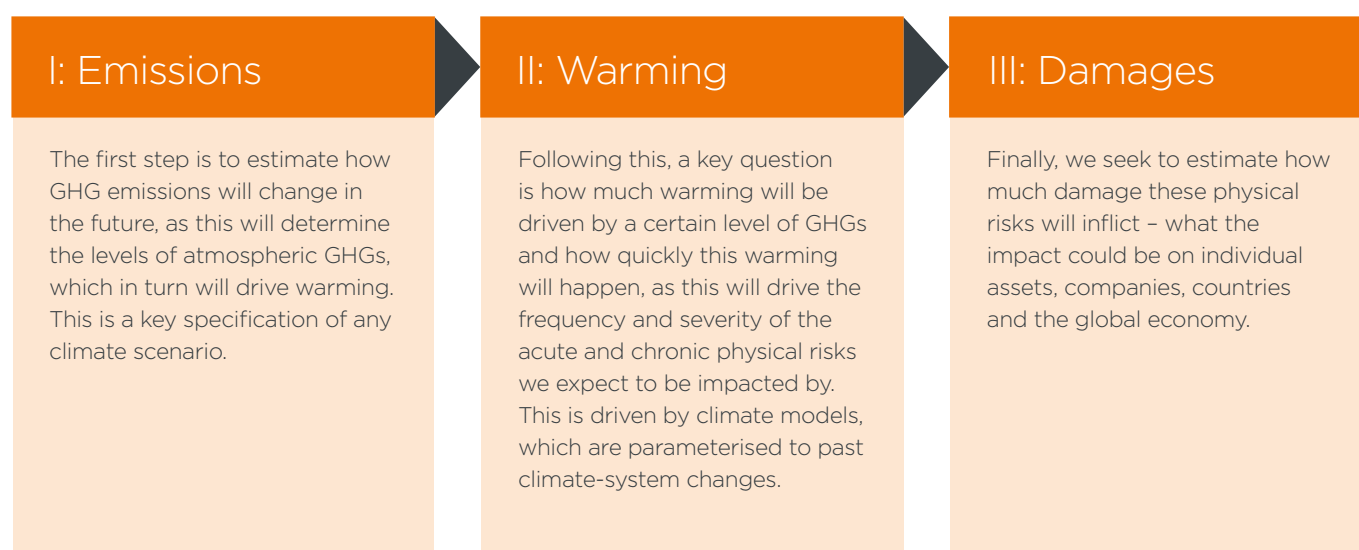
I: Emissions

The first step is to estimate how GHG emissions will change in the future, as this will determine the levels of atmospheric GHGs, which in turn will drive warming. This is a key specification of any climate scenario.

II: Warming

Following this, a key question is how much warming will be driven by a certain level of GHGs and how quickly this warming will happen, as this will drive the frequency and severity of the acute and chronic physical risks we expect to be impacted by. This is driven by climate models, which are parameterised to past climate-system changes.

III: Damages

Finally, we seek to estimate how much damage these physical risks will inflict – what the impact could be on individual assets, companies, countries and the global economy.